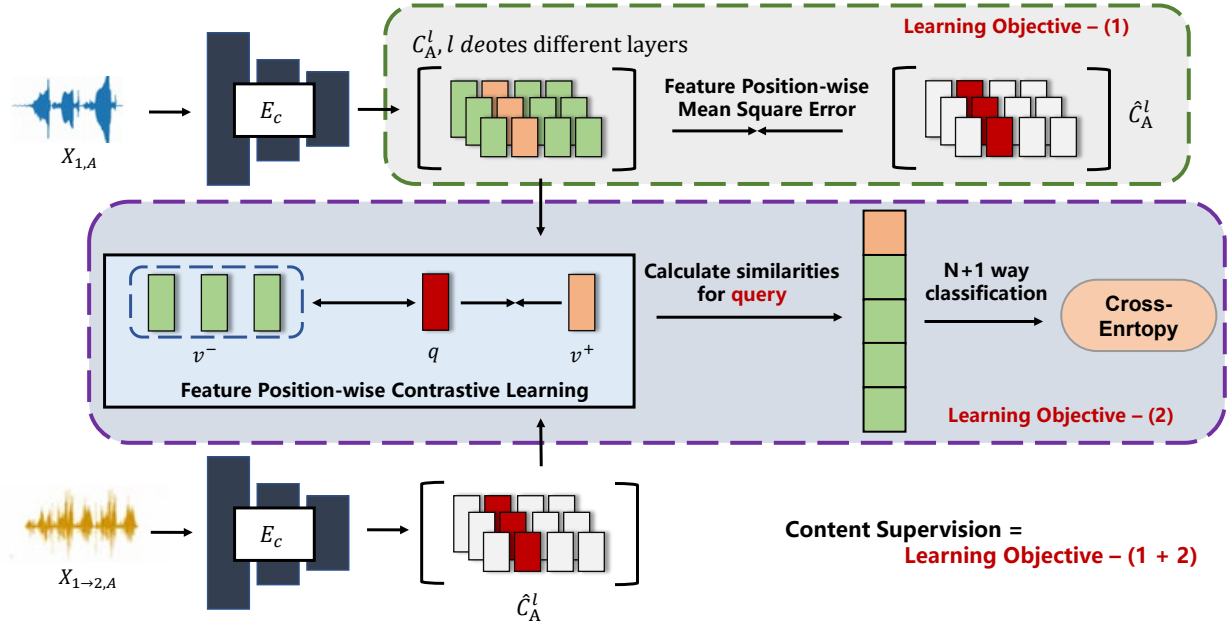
$C_A^l$, $l$ deotes different layers

Learning Objective – (1)

$X_{1,A}$

$E_c$

Feature Position-wise Mean Square Error

$\hat{C}_A^l$

$v^-$

$q$

$v^+$

Feature Position-wise Contrastive Learning

Calculate similarities for query

N+1 way classification

Cross-Enrtopy

Learning Objective – (2)

$X_{1\rightarrow 2,A}$

$E_c$

$\hat{C}_A^l$

Content Supervision = Learning Objective – (1 + 2)